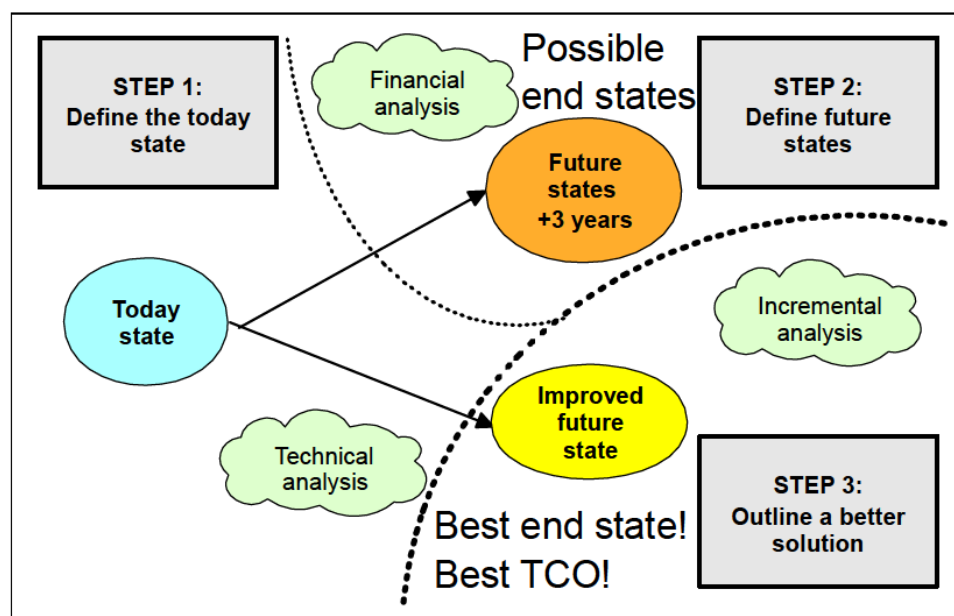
STEP 1:
Define the today state

Financial analysis

Possible end states

STEP 2:
Define future states

Future states
+3 years

Today state

Incremental analysis

Improved future state

Technical analysis

STEP 3:
Outline a better solution

Best end state!
Best TCO!